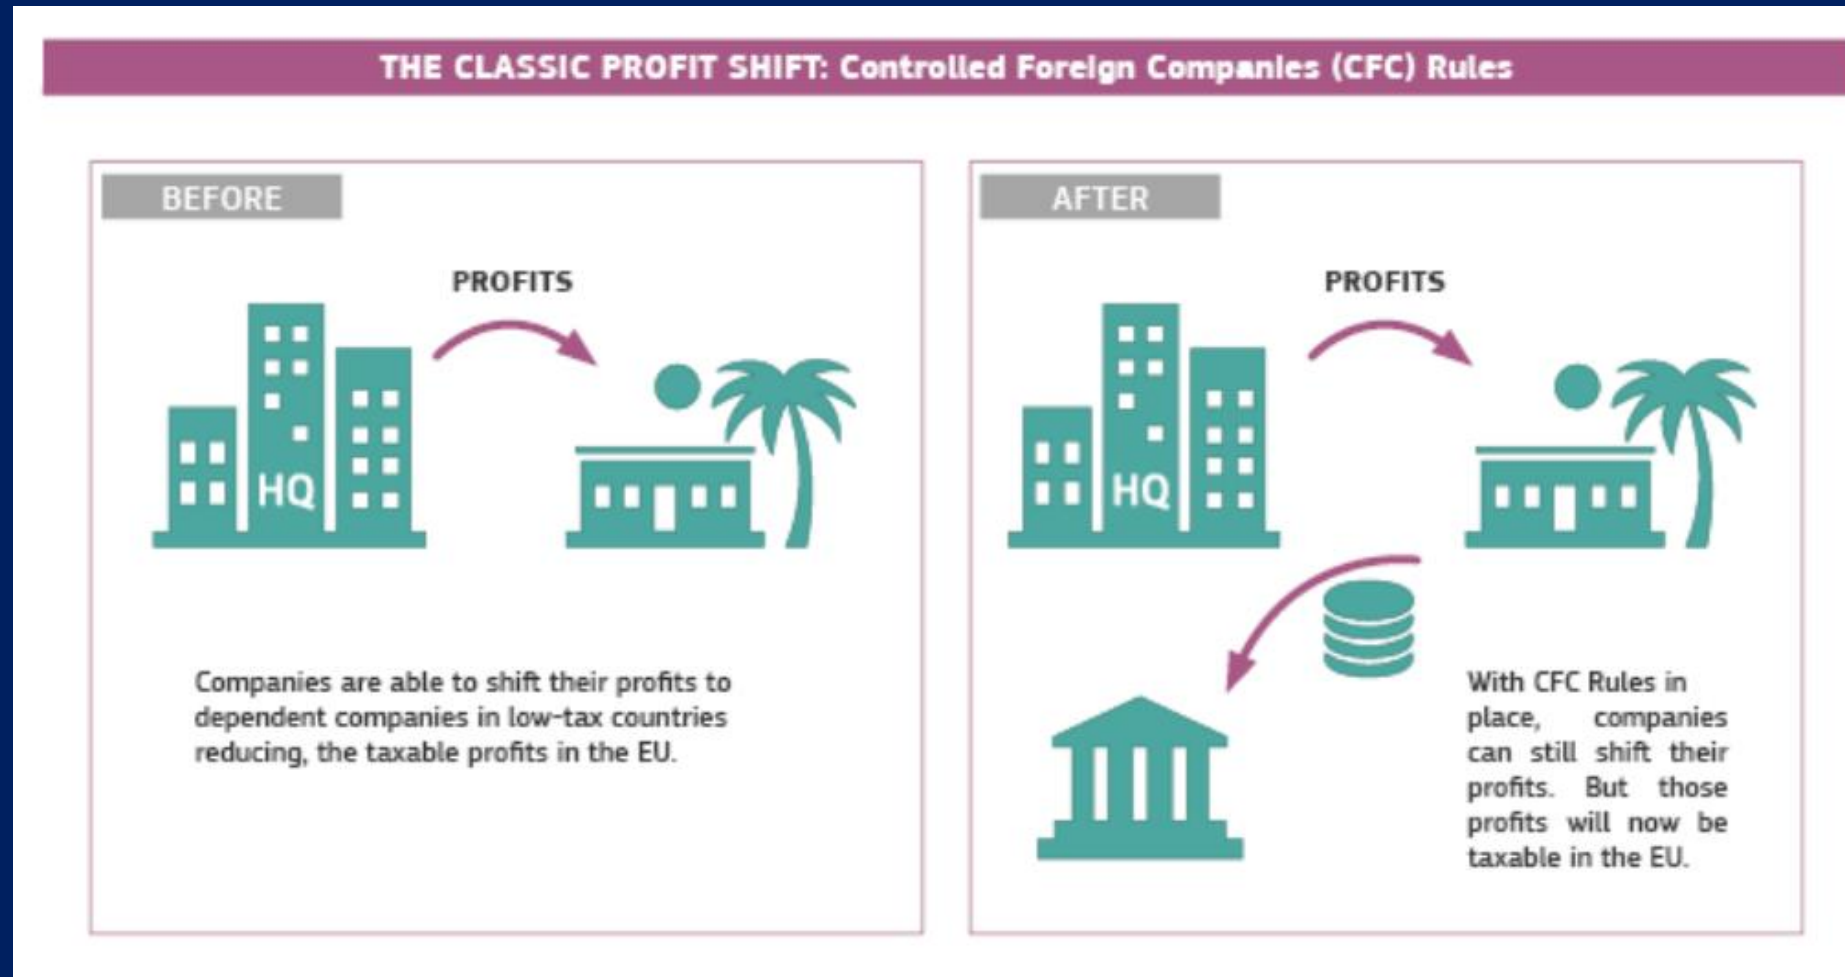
THE CLASSIC PROFIT SHIFT: Controlled Foreign Companies (CFC) Rules

BEFORE

PROFITS

HQ

Companies are able to shift their profits to dependent companies in low-tax countries reducing, the taxable profits in the EU.

AFTER

PROFITS

HQ

With CFC Rules in place, companies can still shift their profits. But those profits will now be taxable in the EU.